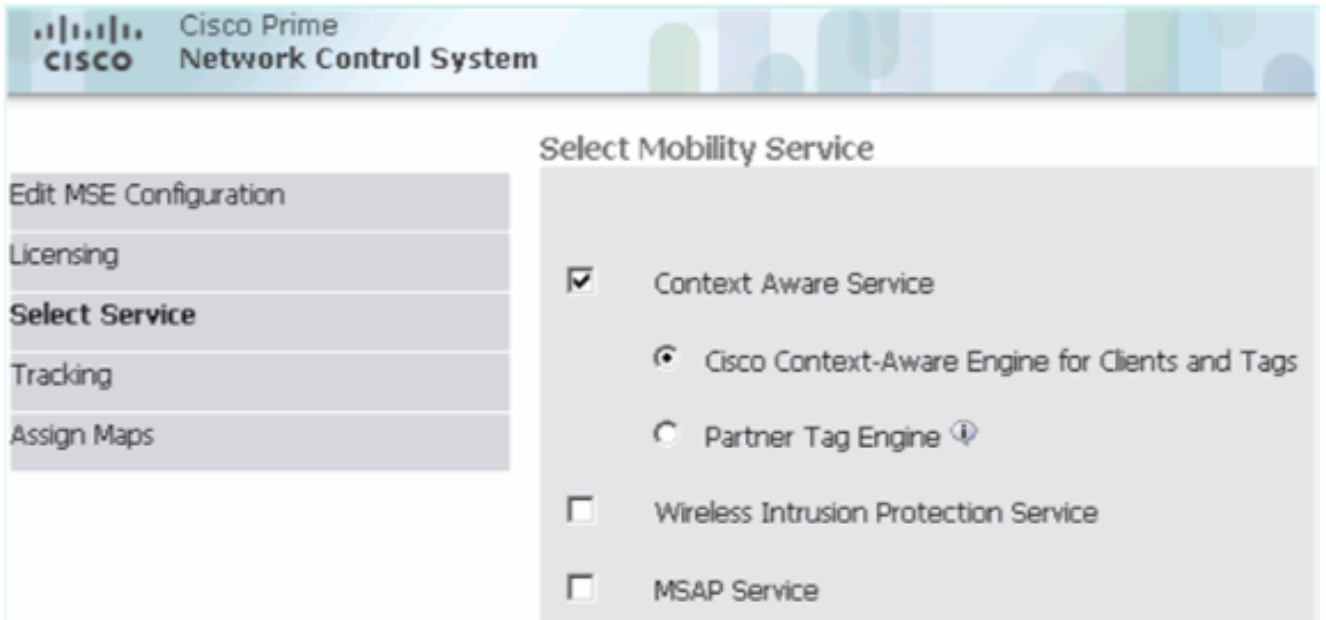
cisco Cisco Prime
Network Control System

Edit MSE Configuration
Licensing
Select Service
Tracking
Assign Maps

Select Mobility Service

Context Aware Service

Cisco Context-Aware Engine for Clients and Tags

Partner Tag Engine

Wireless Intrusion Protection Service

MSAP Service